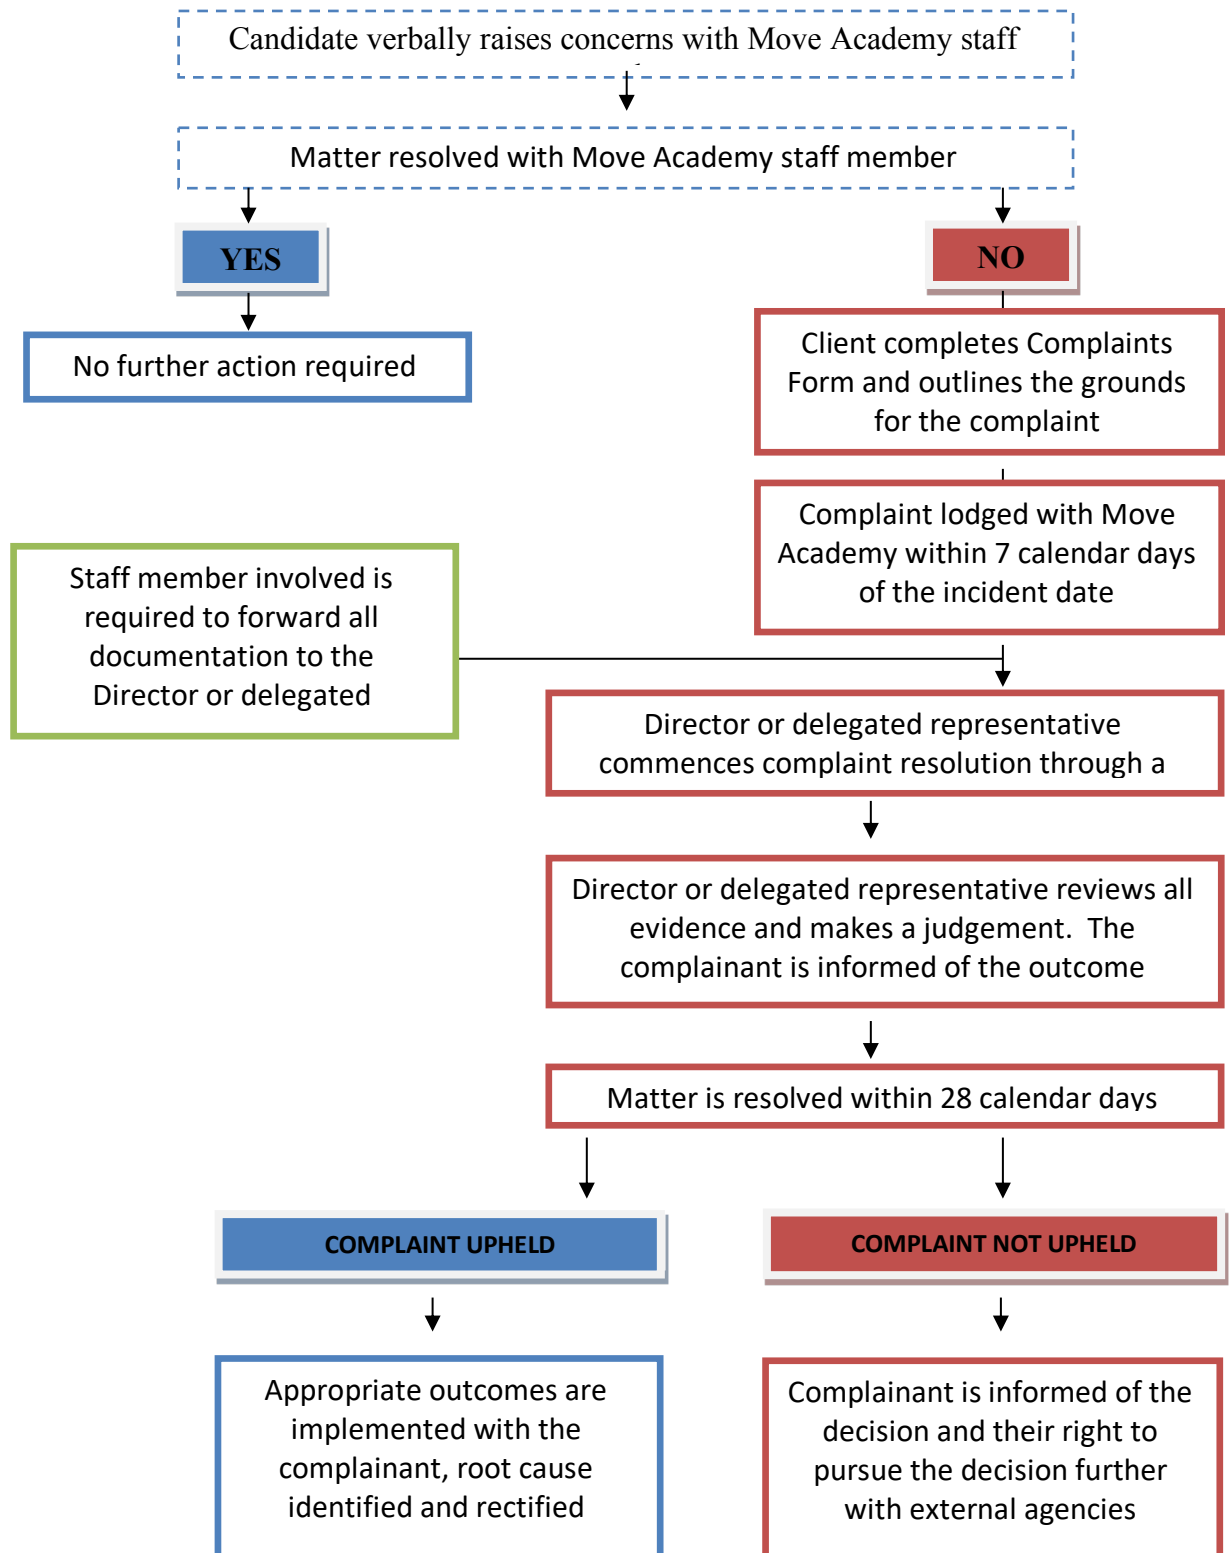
Candidate verbally raises concerns with Move Academy staff

Matter resolved with Move Academy staff member

YES

NO

No further action required

Client completes Complaints Form and outlines the grounds for the complaint

Complaint lodged with Move Academy within 7 calendar days of the incident date

Staff member involved is required to forward all documentation to the Director or delegated

Director or delegated representative commences complaint resolution through a

Director or delegated representative reviews all evidence and makes a judgement. The complainant is informed of the outcome

Matter is resolved within 28 calendar days

COMPLAINT UPHELD

COMPLAINT NOT UPHELD

Appropriate outcomes are implemented with the complainant, root cause identified and rectified

Complainant is informed of the decision and their right to pursue the decision further with external agencies